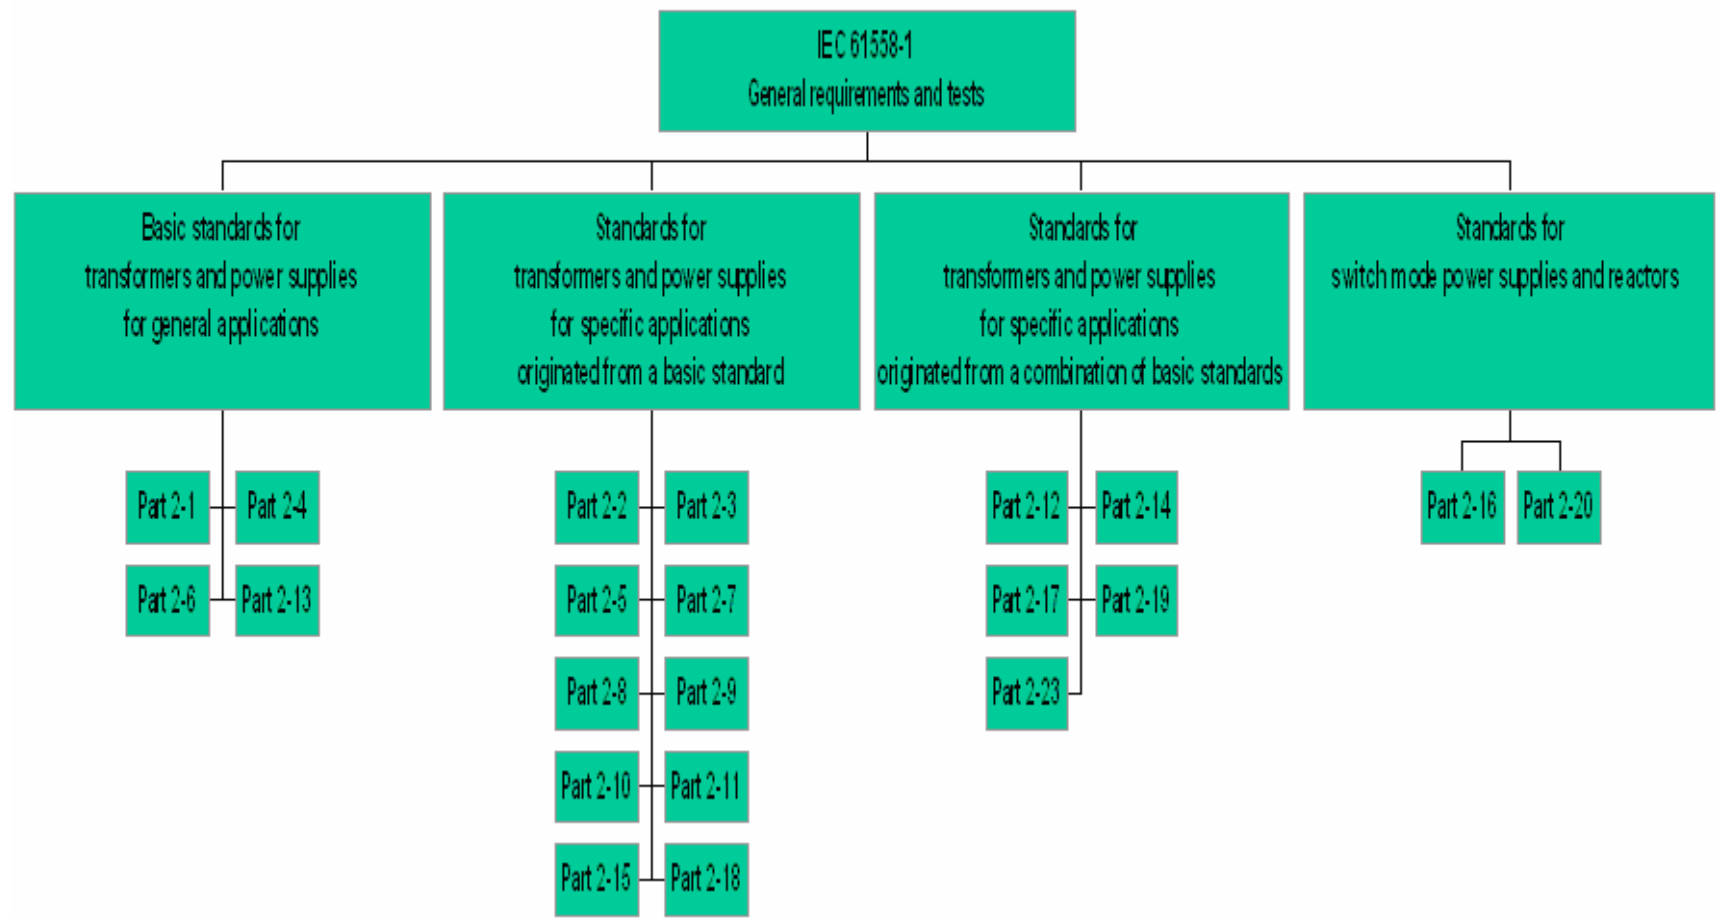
IEC 61558-1
General requirements and tests

Basic standards for
transformers and power supplies
for general applications

Part 2-1
Part 2-4
Part 2-6
Part 2-13

Standards for
transformers and power supplies
for specific applications
originated from a basic standard

Part 2-2
Part 2-3
Part 2-5
Part 2-7
Part 2-8
Part 2-9
Part 2-10
Part 2-11
Part 2-15
Part 2-18

Standards for
transformers and power supplies
for specific applications
originated from a combination of basic standards

Part 2-12
Part 2-14
Part 2-17
Part 2-19
Part 2-23

Standards for
switch mode power supplies and reactors

Part 2-16
Part 2-20